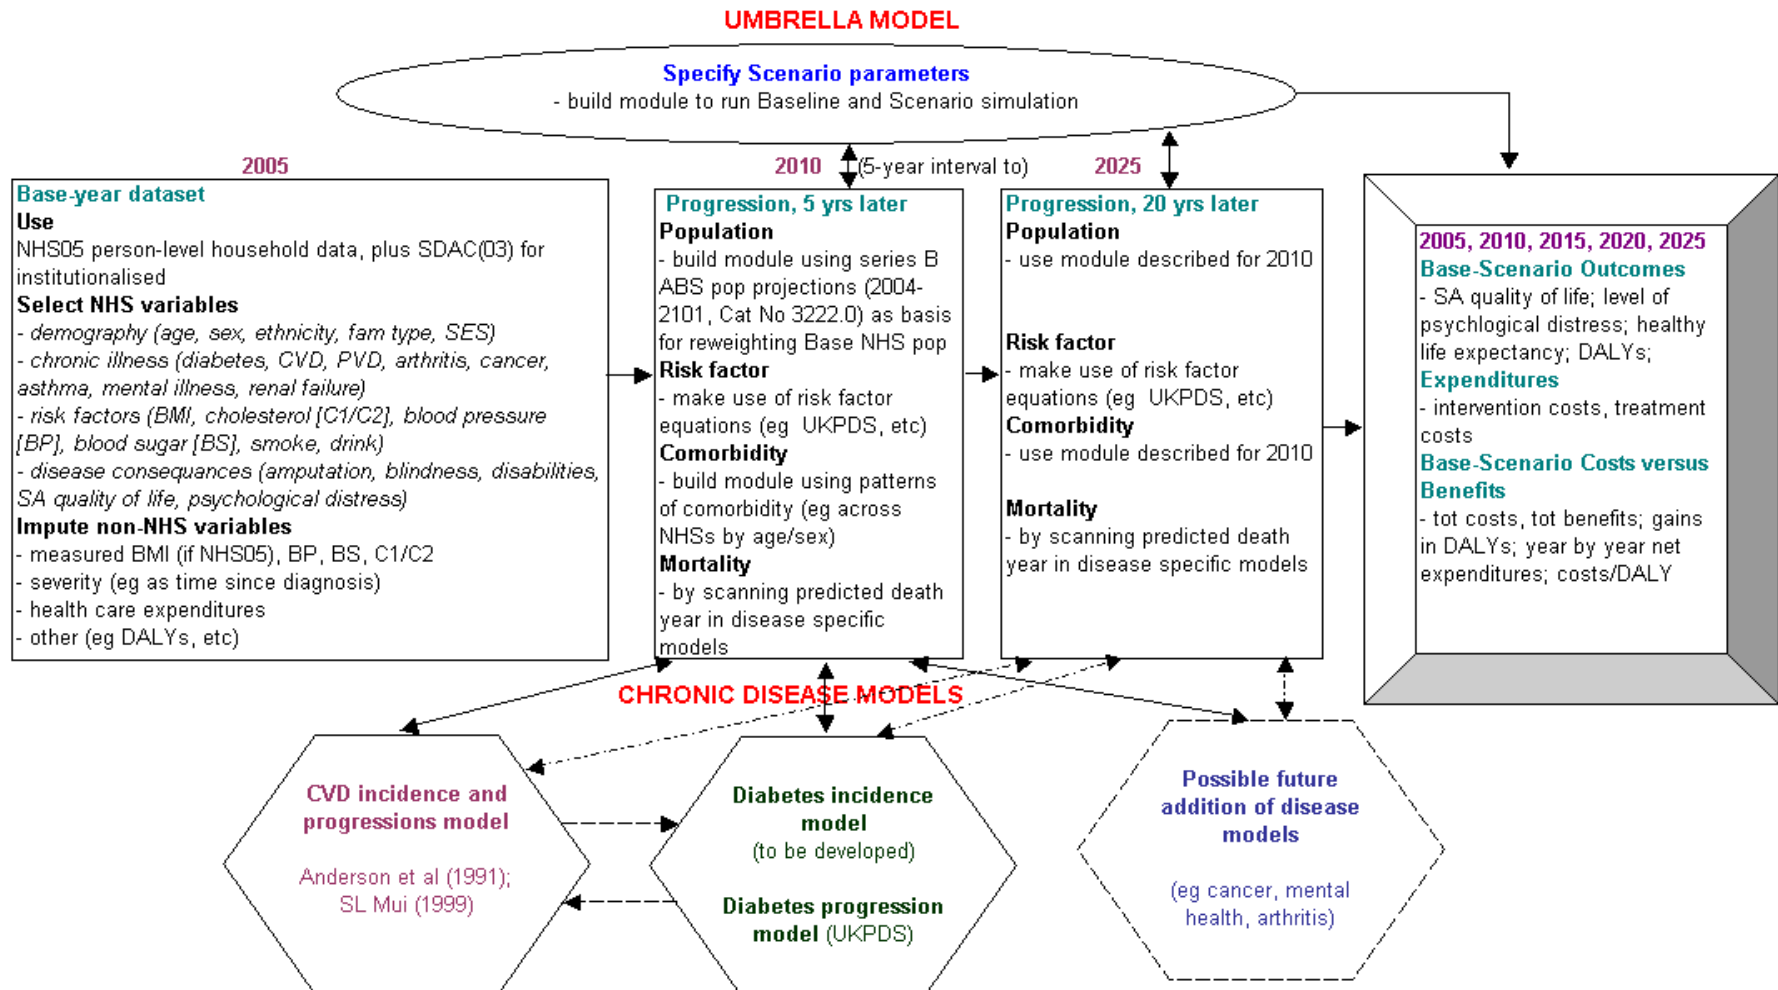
UMBRELLA MODEL

Specify Scenario parameters
- build module to run Baseline and Scenario simulation

2005

Base-year dataset
Use
NHS05 person-level household data, plus SDAC(03) for institutionalised
Select NHS variables
- demography (age, sex, ethnicity, fam type, SES)
- chronic illness (diabetes, CVD, PVD, arthritis, cancer, asthma, mental illness, renal failure)
- risk factors (BMI, cholesterol [C1/C2], blood pressure [BP], blood sugar [BS], smoke, drink)
- disease consequances (amputation, blindness, disabilities, SA quality of life, psychological distress)
Impute non-NHS variables
- measured BMI (if NHS05), BP, BS, C1/C2
- severity (eg as time since diagnosis)
- health care expenditures
- other (eg DALYs, etc)

2010 (5-year interval to) 2025

Progression, 5 yrs later
Population
- build module using series B ABS pop projections (2004-2101, Cat No 3222.0) as basis for reweighting Base NHS pop
Risk factor
- make use of risk factor equations (eg UKPDS, etc)
Comorbidity
- build module using patterns of comorbidity (eg across NHSs by age/sex)
Mortality
- by scanning predicted death year in disease specific models

Progression, 20 yrs later
Population
- use module described for 2010

Risk factor
- make use of risk factor equations (eg UKPDS, etc)
Comorbidity
- use module described for 2010

Mortality
- by scanning predicted death year in disease specific models

2005, 2010, 2015, 2020, 2025
Base-Scenario Outcomes
- SA quality of life; level of psychological distress; healthy life expectancy; DALYs;
Expenditures
- intervention costs, treatment costs
Base-Scenario Costs versus Benefits
- tot costs, tot benefits; gains in DALYs; year by year net expenditures; costs/DALY

CHRONIC DISEASE MODELS

CVD incidence and progressions model
Anderson et al (1991); SL Mui (1999)

Diabetes incidence model
(to be developed)
Diabetes progression model (UKPDS)

Possible future addition of disease models
(eg cancer, mental health, arthritis)